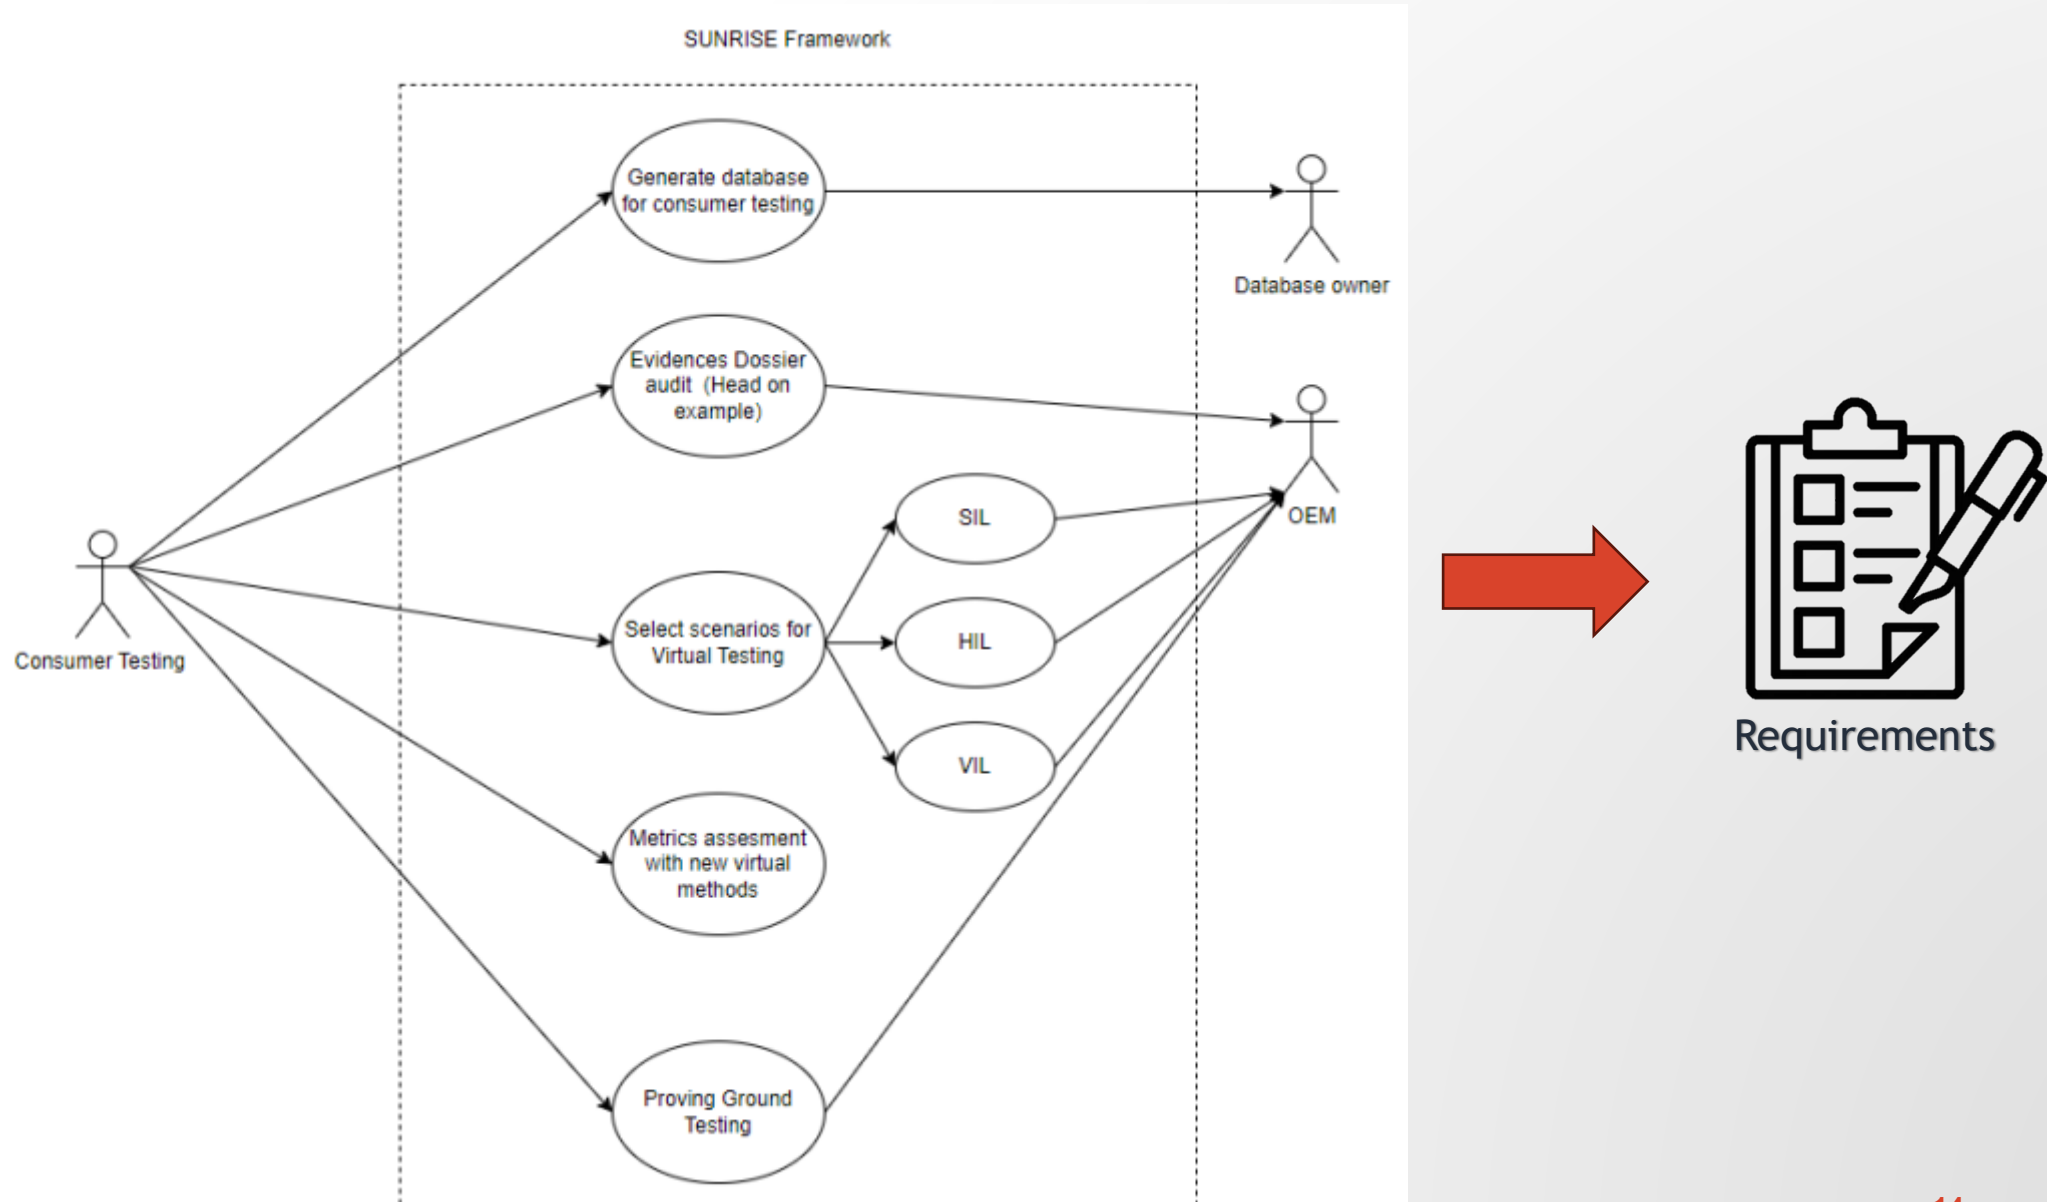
SUNRISE Framework

Generate database for consumer testing

Database owner

Evidences Dossier audit (Head on example)

OEM

SIL

Consumer Testing

Select scenarios for Virtual Testing

HIL

VIL

Metrics assesment with new virtual methods

Proving Ground Testing

Requirements

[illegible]